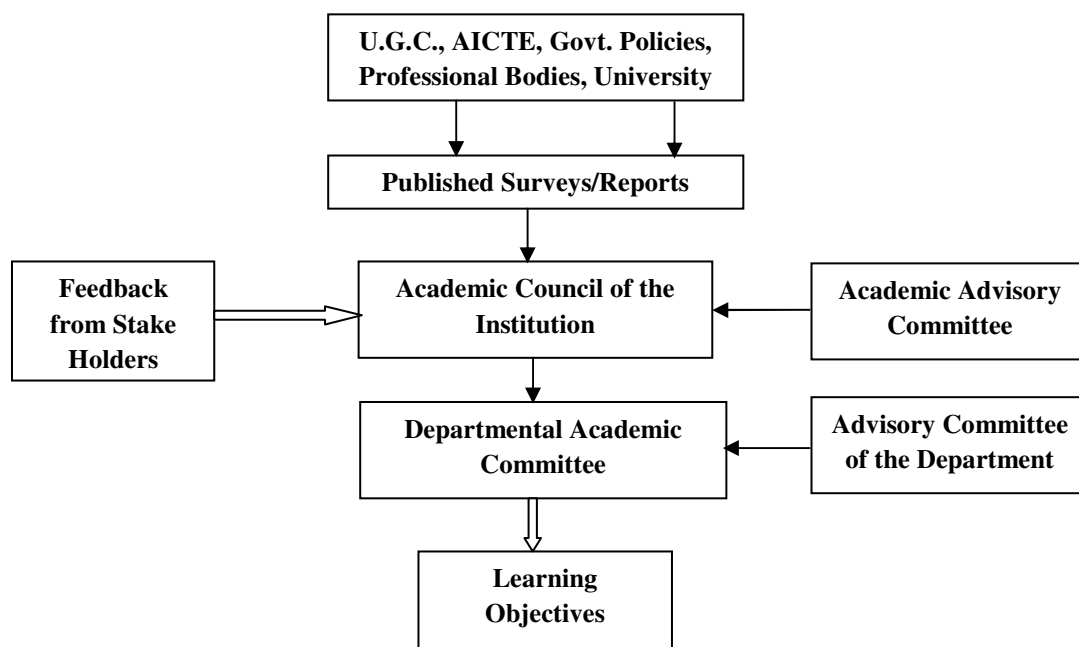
U.G.C., AICTE, Govt. Policies, Professional Bodies, University

Published Surveys/Reports

Feedback from Stake Holders

Academic Council of the Institution

Academic Advisory Committee

Departmental Academic Committee

Advisory Committee of the Department

Learning Objectives